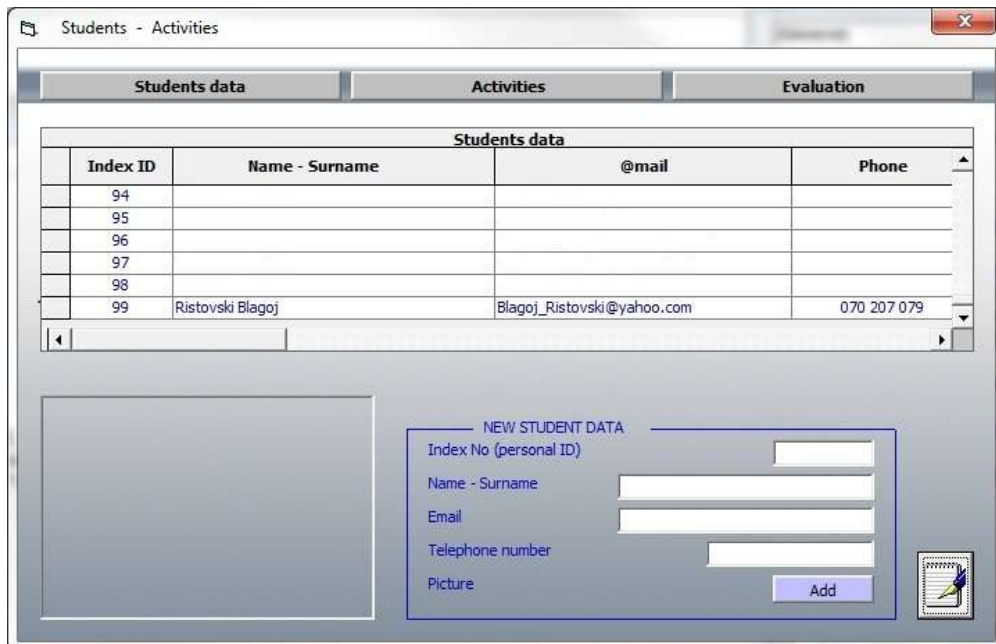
Students - Activities

Students data | Activities | Evaluation

Students data

| Index ID | Name - Surname | @mail | Phone |
|---|---|---|---|
| 94 | | | |
| 95 | | | |
| 96 | | | |
| 97 | | | |
| 98 | | | |
| 99 | Ristovski Blagoj | Blagoj_Ristovski@yahoo.com | 070 207 079 |

NEW STUDENT DATA

Index No (personal ID)

Name - Surname

Email

Telephone number

Picture

Add